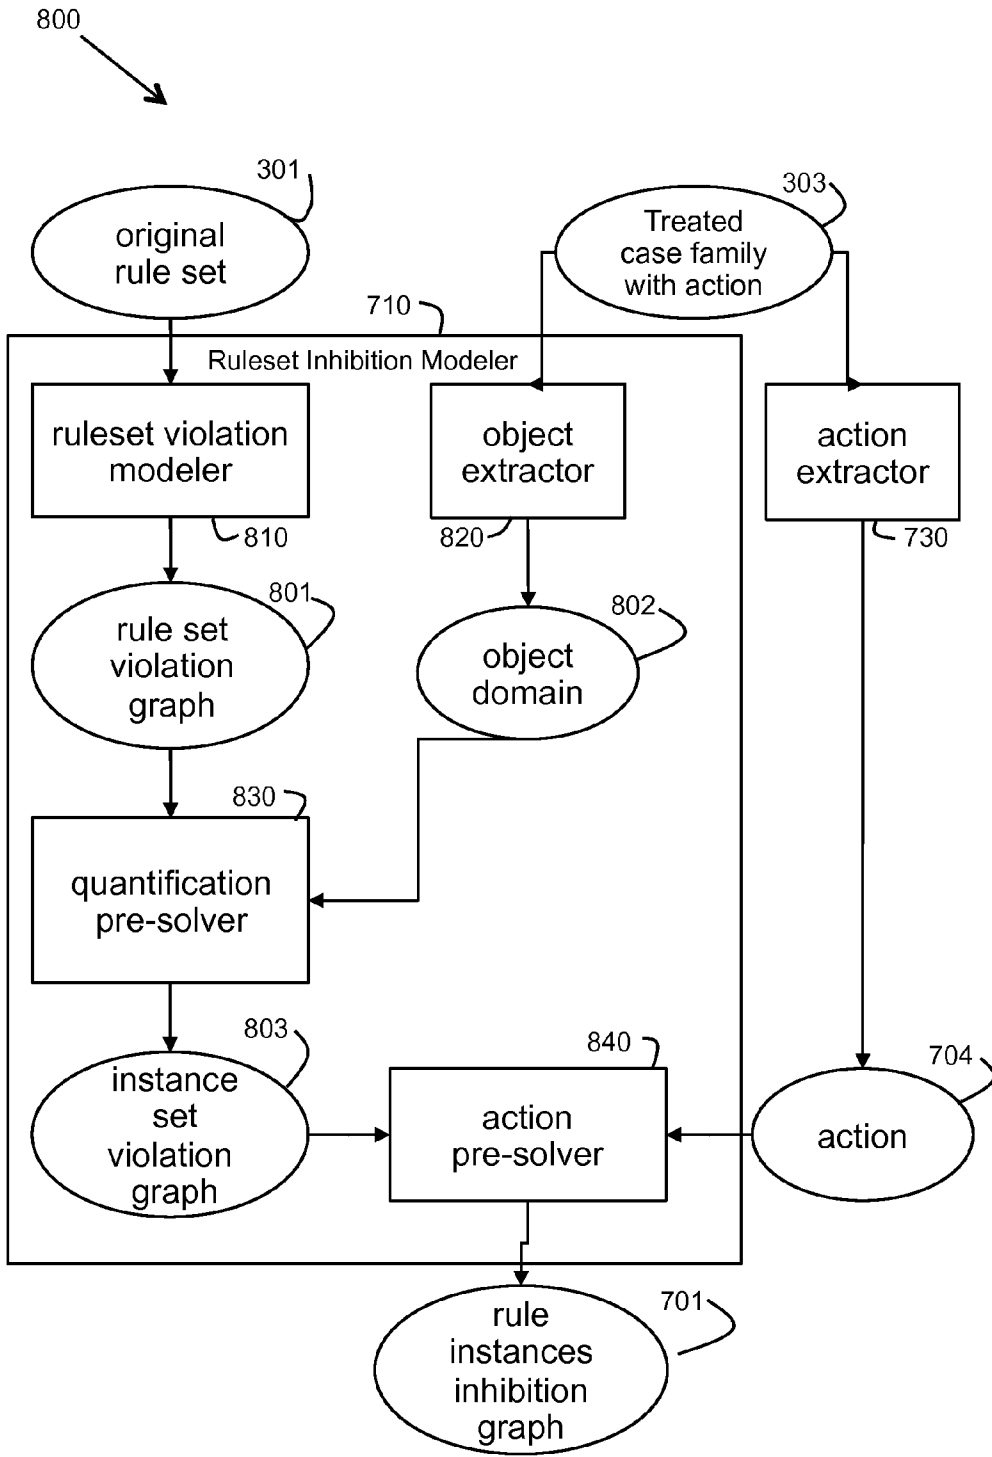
800

301

original rule set

303

Treated case family with action

710

Ruleset Inhibition Modeler

ruleset violation modeler

810

object extractor

820

action extractor

730

801

rule set violation graph

802

object domain

830

quantification pre-solver

803

instance set violation graph

840

action pre-solver

704

action

701

rule instances inhibition graph